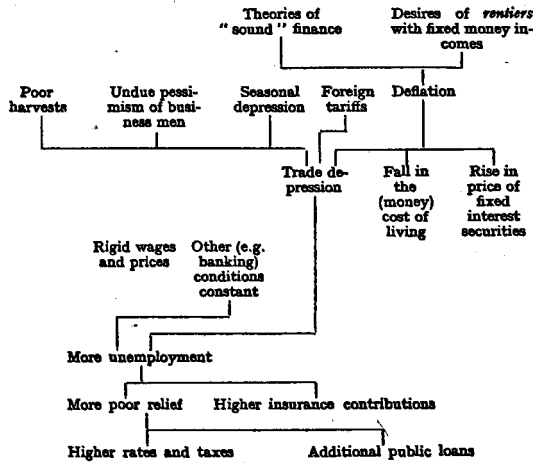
Theories of "sound" finance

Desires of *rentiers* with fixed money incomes

Poor harvests

Undue pessimism of business men

Seasonal depression

Foreign tariffs

Deflation

Trade depression

Fall in the (money) cost of living

Rise in price of fixed interest securities

Rigid wages and prices

Other (e.g. banking) conditions constant

More unemployment

More poor relief

Higher insurance contributions

Higher rates and taxes

Additional public loans